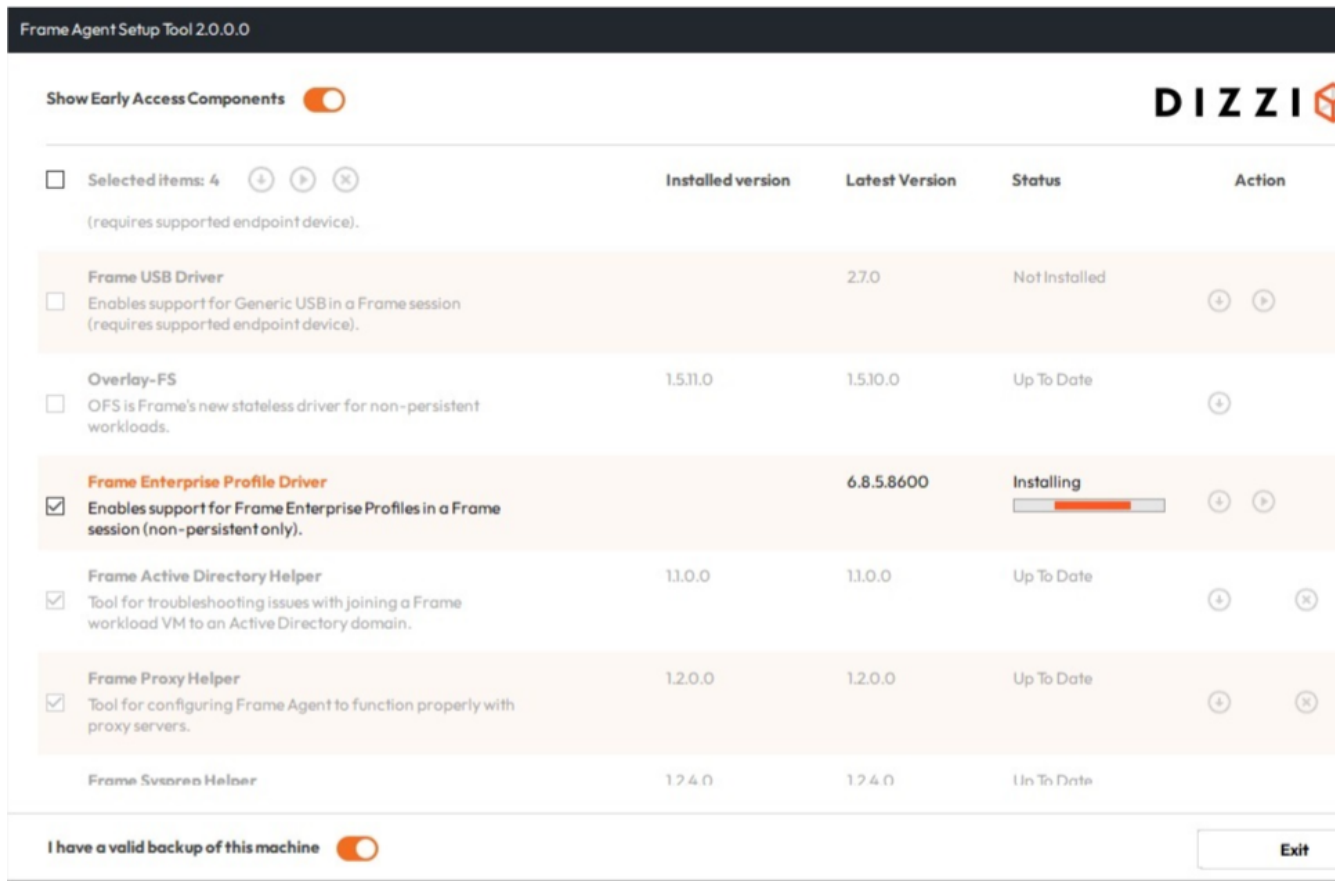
Frame Agent Setup Tool 2.0.0.0

Show Early Access Components

DIZZI

Selected items: 4

| | Installed version | Latest Version | Status | Action |
|---|---|---|---|---|
| (requires supported endpoint device). | | | | |
| Frame USB Driver<br>Enables support for Generic USB in a Frame session (requires supported endpoint device). | | 2.7.0 | Not Installed | |
| Overlay-FS<br>OFS is Frame's new stateless driver for non-persistent workloads. | 1.5.11.0 | 1.5.10.0 | Up To Date | |
| Frame Enterprise Profile Driver<br>Enables support for Frame Enterprise Profiles in a Frame session (non-persistent only). | | 6.8.5.8600 | Installing | |
| Frame Active Directory Helper<br>Tool for troubleshooting issues with joining a Frame workload VM to an Active Directory domain. | 1.1.0.0 | 1.1.0.0 | Up To Date | |
| Frame Proxy Helper<br>Tool for configuring Frame Agent to function properly with proxy servers. | 1.2.0.0 | 1.2.0.0 | Up To Date | |
| Frame Sysprep Helper | 1.2.4.0 | 1.2.4.0 | Up To Date | |

I have a valid backup of this machine

Exit